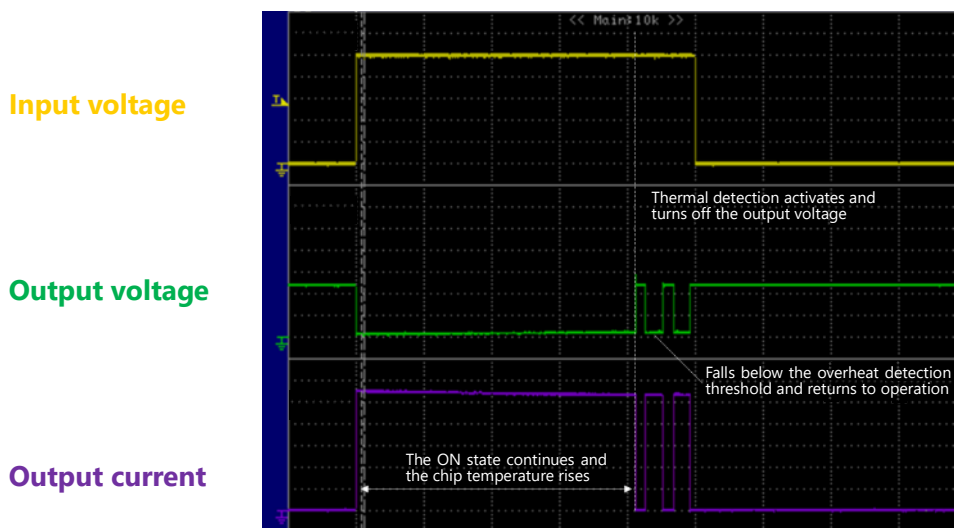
Input voltage

Output voltage

Output current

<< Main:10k >>

T

Thermal detection activates and turns off the output voltage

Falls below the overheat detection threshold and returns to operation

The ON state continues and the chip temperature rises